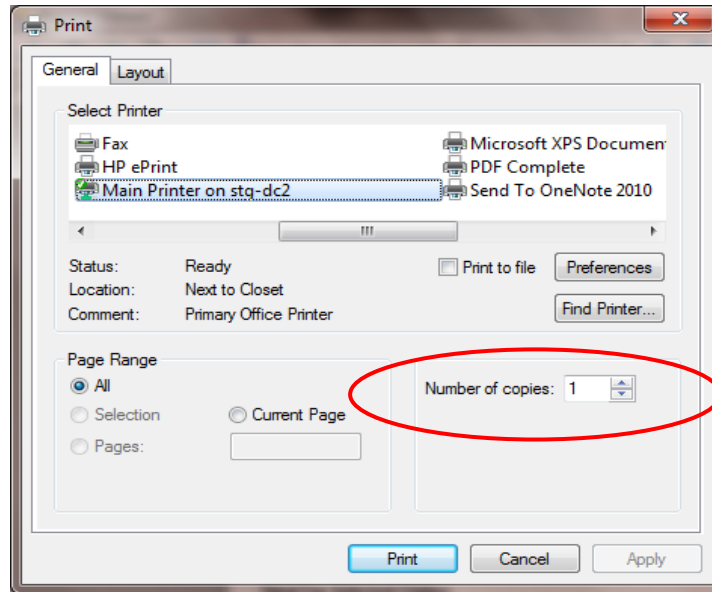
Print

General Layout

Select Printer

Fax
HP ePrint
Main Printer on stq-dc2

Microsoft XPS Documen
PDF Complete
Send To OneNote 2010

III

Status: Ready
Location: Next to Closet
Comment: Primary Office Printer

Print to file
Preferences
Find Printer...

Page Range
All
Selection
Current Page
Pages:

Number of copies: 1

Print
Cancel
Apply